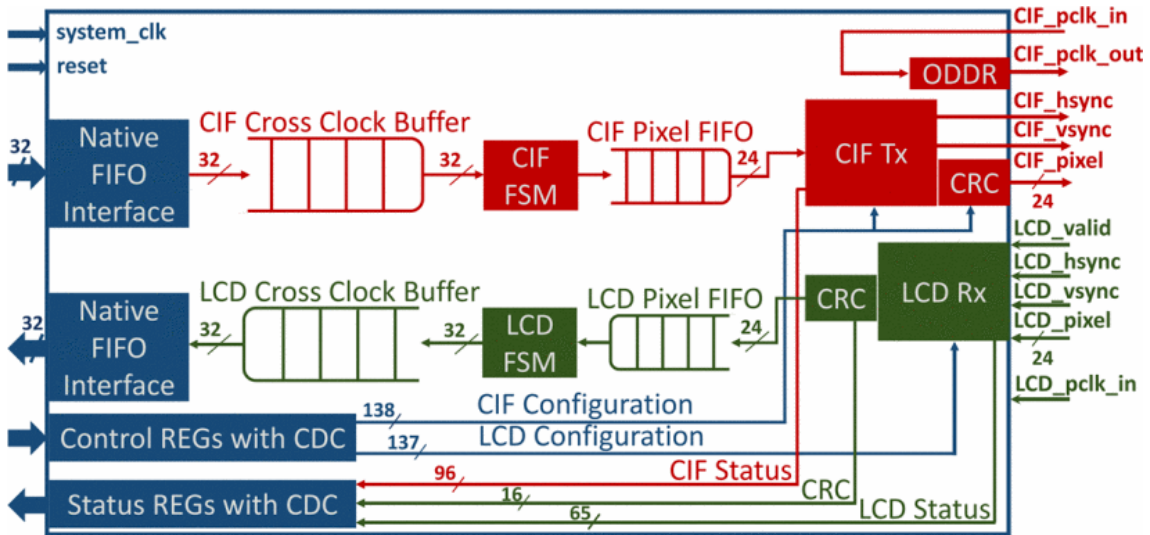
system_clk
reset

CIF_pclk_in
CIF_pclk_out
ODDR

32
Native FIFO Interface
CIF Cross Clock Buffer
32
32
CIF FSM
CIF Pixel FIFO
24
CIF Tx
CRC
CIF_hsync
CIF_vsync
CIF_pixel
24

LCD_valid
LCD_hsync
LCD_vsync
LCD_pixel
24
LCD_pclk_in

32
Native FIFO Interface
LCD Cross Clock Buffer
32
32
LCD FSM
LCD Pixel FIFO
24
CRC
LCD Rx

138
CIF Configuration
Control REGs with CDC
137
LCD Configuration
96
CIF Status
16
CRC
Status REGs with CDC
65
LCD Status